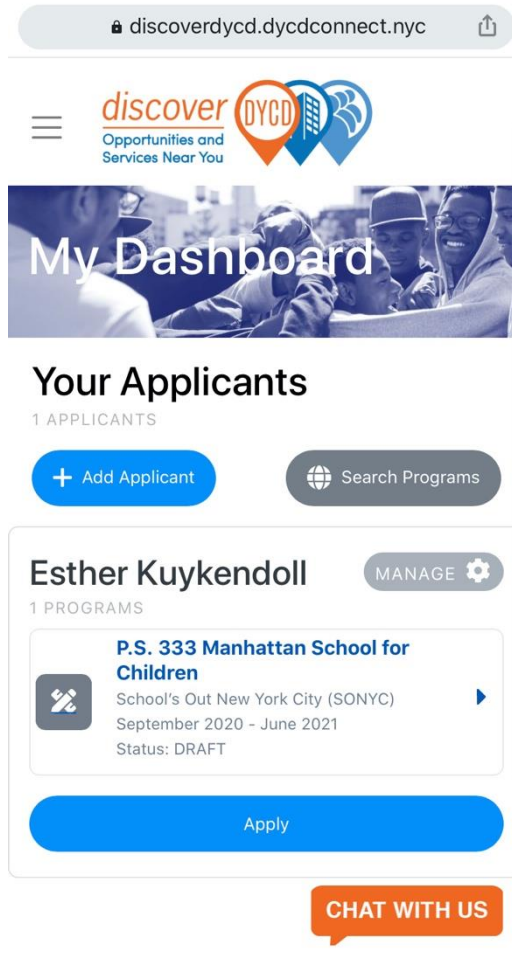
discoverdycd.dycdconnect.nyc

discover DYCD
Opportunities and Services Near You

My Dashboard

Your Applicants
1 APPLICANTS

+ Add Applicant
Search Programs

Esther Kuykendoll
MANAGE
1 PROGRAMS

P.S. 333 Manhattan School for Children
School's Out New York City (SONYC)
September 2020 - June 2021
Status: DRAFT

Apply

CHAT WITH US